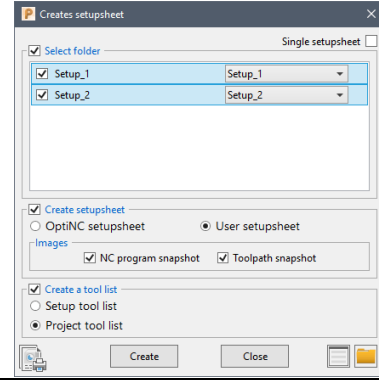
Creates setupsheet

Single setupsheet

Select folder

| Setup_1 | Setup_1 |
|---|---|
| Setup_2 | Setup_2 |

Create setupsheet
OptiNC setupsheet
User setupsheet
Images
NC program snapshot
Toolpath snapshot

Create a tool list
Setup tool list
Project tool list

Create
Close